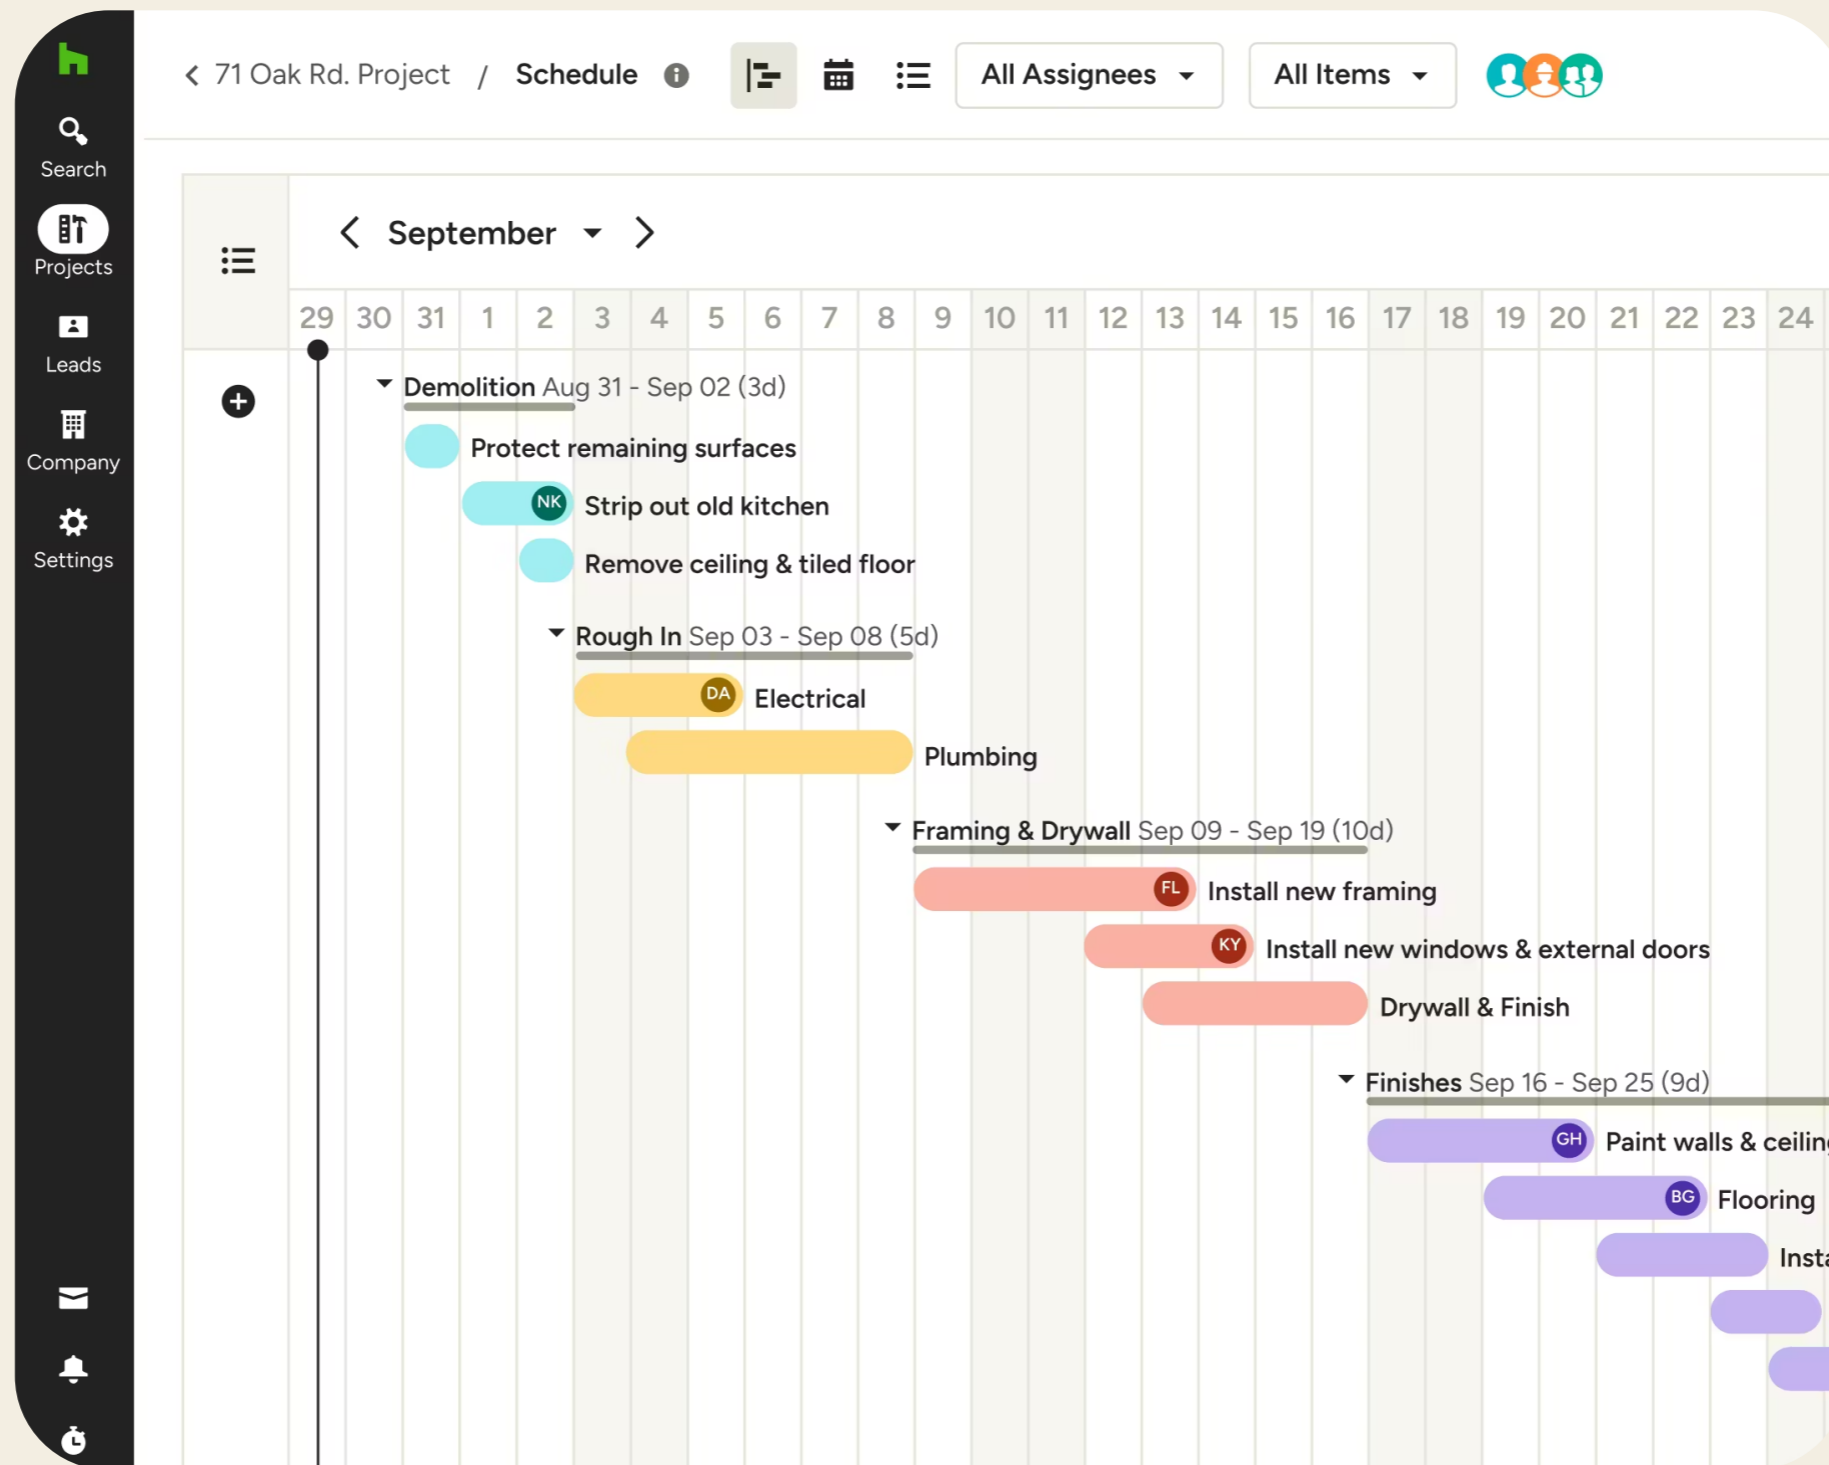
Search
Projects
Leads
Company
Settings

< 71 Oak Rd. Project / Schedule

All Assignees
All Items

< September >

| 29 | 30 | 31 | 1 | 2 | 3 | 4 | 5 | 6 | 7 | 8 | 9 | 10 | 11 | 12 | 13 | 14 | 15 | 16 | 17 | 18 | 19 | 20 | 21 | 22 | 23 | 24 |
|---|---|---|---|---|---|---|---|---|---|---|---|---|---|---|---|---|---|---|---|---|---|---|---|---|---|---|

Demolition Aug 31 - Sep 02 (3d)
Protect remaining surfaces
NK Strip out old kitchen
Remove ceiling & tiled floor

Rough In Sep 03 - Sep 08 (5d)
DA Electrical
Plumbing

Framing & Drywall Sep 09 - Sep 19 (10d)
FL Install new framing
KY Install new windows & external doors
Drywall & Finish

Finishes Sep 16 - Sep 25 (9d)
GH Paint walls & ceilin
BG Flooring
Insta